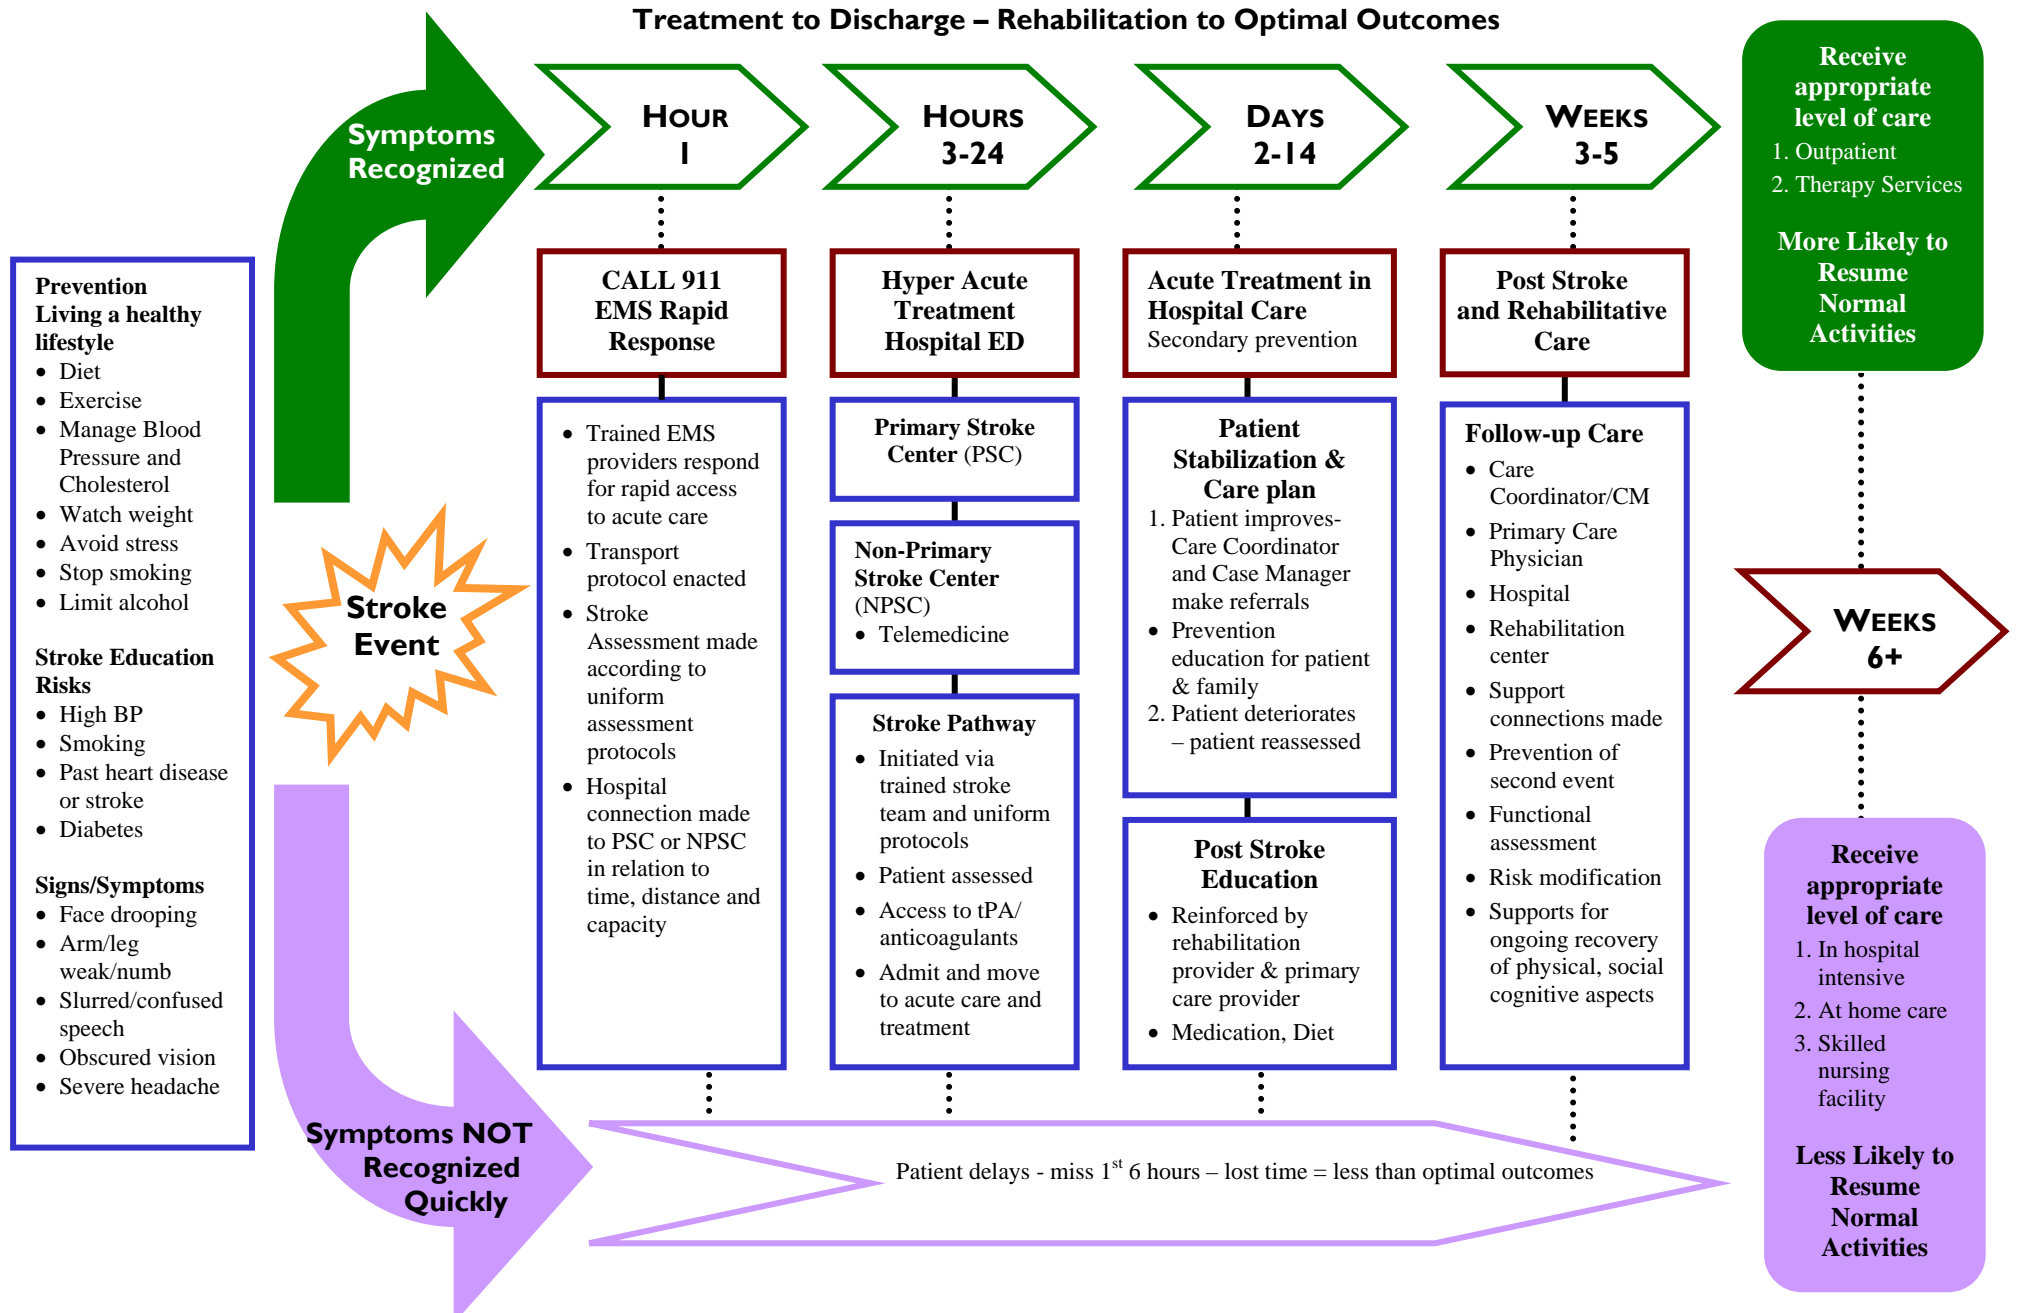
Treatment to Discharge – Rehabilitation to Optimal Outcomes

Prevention
Living a healthy lifestyle
- Diet
- Exercise
- Manage Blood Pressure and Cholesterol
- Watch weight
- Avoid stress
- Stop smoking
- Limit alcohol

Stroke Education Risks
- High BP
- Smoking
- Past heart disease or stroke
- Diabetes

Signs/Symptoms
- Face drooping
- Arm/leg weak/numb
- Slurred/confused speech
- Obscured vision
- Severe headache

Symptoms Recognized

Stroke Event

Symptoms NOT Recognized Quickly

HOUR 1

HOURS 3-24

DAYS 2-14

WEEKS 3-5

CALL 911 EMS Rapid Response

- Trained EMS providers respond for rapid access to acute care
- Transport protocol enacted
- Stroke Assessment made according to uniform assessment protocols
- Hospital connection made to PSC or NPSC in relation to time, distance and capacity

Hyper Acute Treatment Hospital ED

Primary Stroke Center (PSC)

Non-Primary Stroke Center (NPSC)
- Telemedicine

Stroke Pathway
- Initiated via trained stroke team and uniform protocols
- Patient assessed
- Access to tPA/ anticoagulants
- Admit and move to acute care and treatment

Acute Treatment in Hospital Care
Secondary prevention

Patient Stabilization & Care plan
1. Patient improves- Care Coordinator and Case Manager make referrals
- Prevention education for patient & family
2. Patient deteriorates – patient reassessed

Post Stroke Education
- Reinforced by rehabilitation provider & primary care provider
- Medication, Diet

Post Stroke and Rehabilitative Care

Follow-up Care
- Care Coordinator/CM
- Primary Care Physician
- Hospital
- Rehabilitation center
- Support connections made
- Prevention of second event
- Functional assessment
- Risk modification
- Supports for ongoing recovery of physical, social cognitive aspects

Receive appropriate level of care
1. Outpatient
2. Therapy Services

More Likely to Resume Normal Activities

WEEKS 6+

Receive appropriate level of care
1. In hospital intensive
2. At home care
3. Skilled nursing facility

Less Likely to Resume Normal Activities

Patient delays - miss 1$^{st}$ 6 hours – lost time = less than optimal outcomes